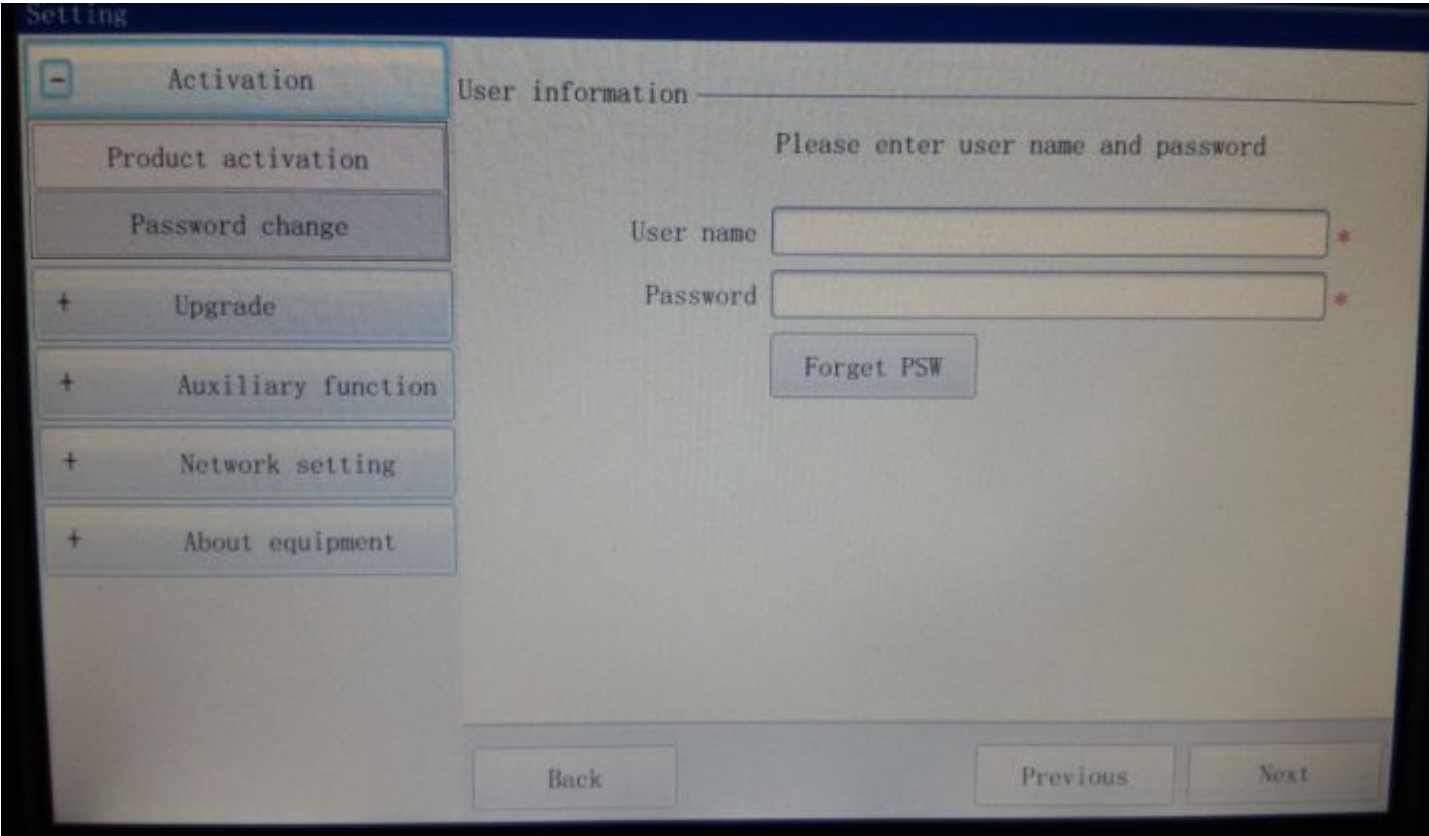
Setting

- Activation

Product activation

Password change

+ Upgrade

+ Auxiliary function

+ Network setting

+ About equipment

User information

Please enter user name and password

User name *

Password *

Forget PSW

Back

Previous

Next